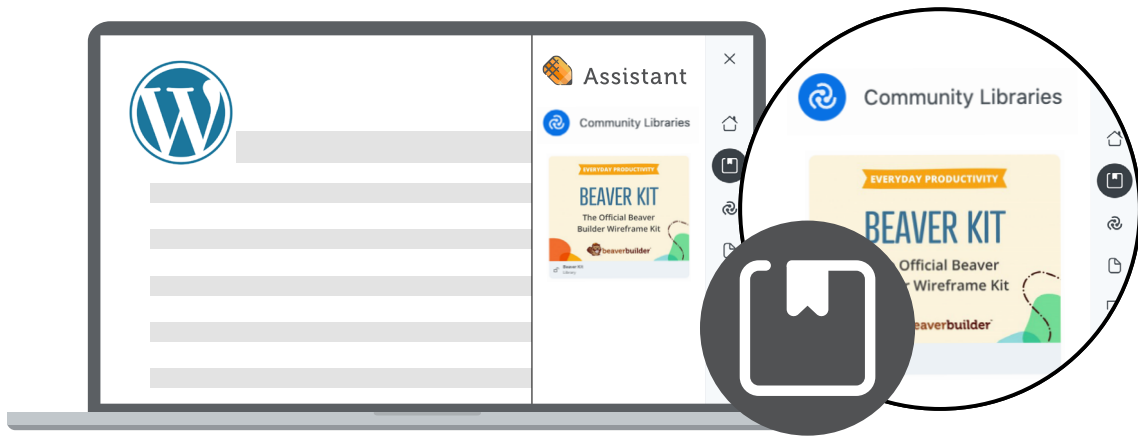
Assistant

Community Libraries

EVERYDAY PRODUCTIVITY
BEAVER KIT
The Official Beaver Builder Wireframe Kit
beaverbuilder

Beaver Kit
Library

Community Libraries

EVERYDAY PRODUCTIVITY
BEAVER KIT
Official Beaver
Wireframe Kit
beaverbuilder